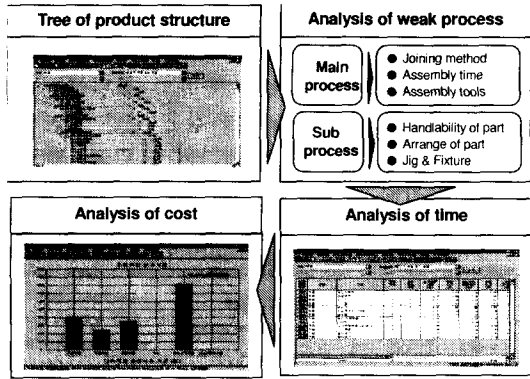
Tree of product structure

Analysis of weak process

Main process

Joining method
Assembly time
Assembly tools

Sub process

Handlability of part
Arrange of part
Jig & Fixture

Analysis of cost

Analysis of time